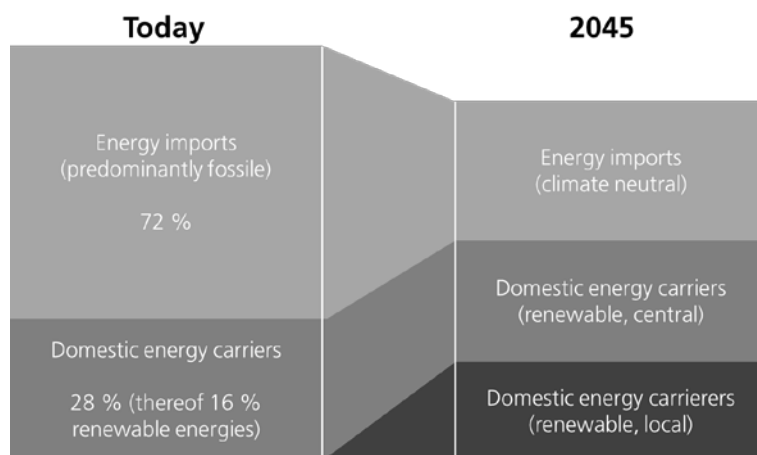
Today

Energy imports (predominantly fossile)

72 %

Domestic energy carriers

28 % (thereof 16 % renewable energies)

2045

Energy imports (climate neutral)

Domestic energy carriers (renewable, central)

Domestic energy carrierers (renewable, local)